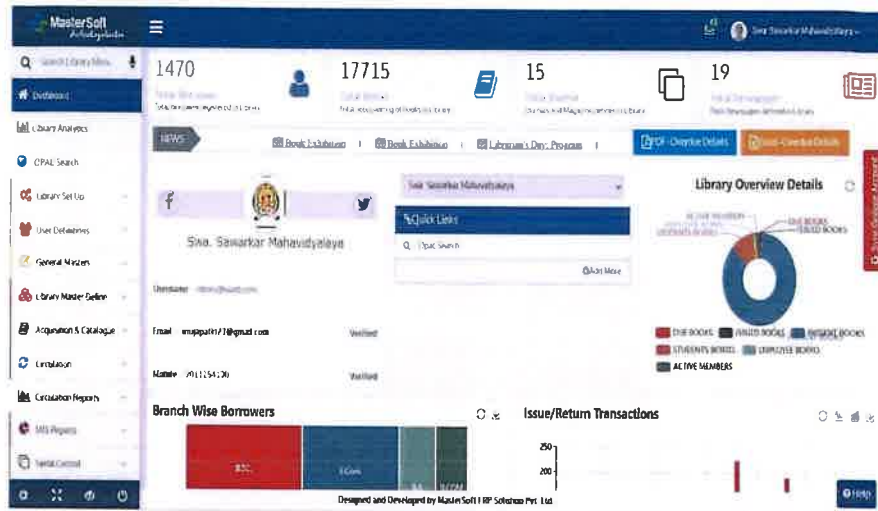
MasterSoft

Swa. Sawarkar Mahavidyalaya

Search Library Menu

Dashboard

Library Analytics

OPAC Search

Library Set Up

User Definitions

General Masters

Library Master Define

Acquisition & Catalogue

Circulation

Circulation Reports

MIS Reports

Serial Control

1470

Total Members

Total Numbers registered in Library

17715

Total Books

Total Accessioning of Books in Library

15

Total Journal

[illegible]

19

Total Newspaper

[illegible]

NEWS

Book Exhibition | Book Exhibition | Librarian's Day Program |

PDF-Overdue Details

Excel-Overdue Details

f

Swa. Sawarkar Mahavidyalaya

Username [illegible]

Email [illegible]@gmail.com Verified

Mobile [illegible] Verified

Swa. Sawarkar Mahavidyalaya

Quick Links

Opac Search

Add More

Library Overview Details

ACTIVE MEMBERS

DUE BOOKS

ISSUED BOOKS

INSTOCK BOOKS

STUDENTS BOOKS

EMPLOYEE BOOKS

Branch Wise Borrowers

BSC

B.Com

Issue/Return Transactions

250

200

Designed and Developed by MasterSoft ERP Solutions Pvt. Ltd.

Help